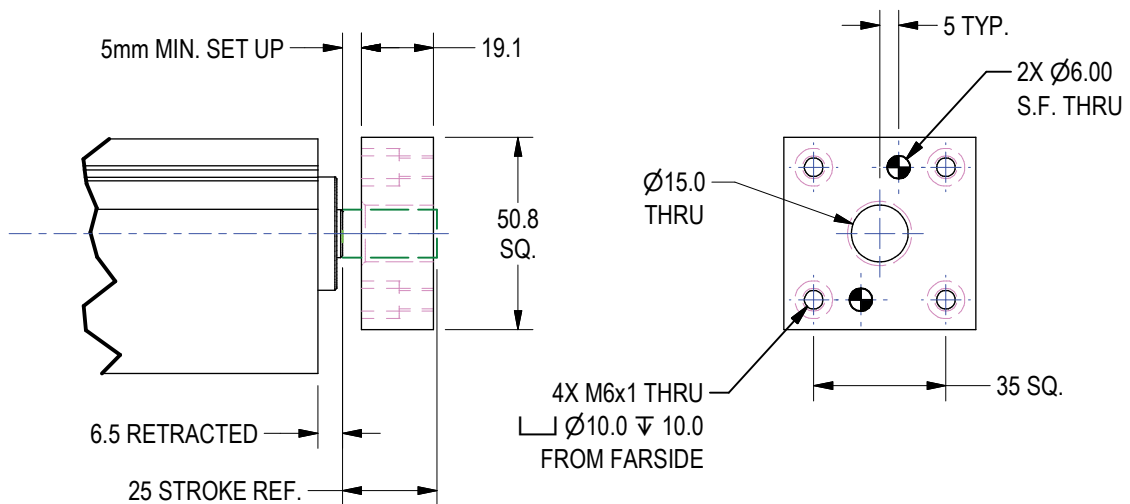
5mm MIN. SET UP

19.1

50.8
SQ.

6.5 RETRACTED

25 STROKE REF.

5 TYP.

2X $\varnothing$6.00
S.F. THRU

$\varnothing$15.0
THRU

4X M6x1 THRU
$\sqcup$ $\varnothing$10.0 $\downarrow$ 10.0
FROM FARSIDE

35 SQ.